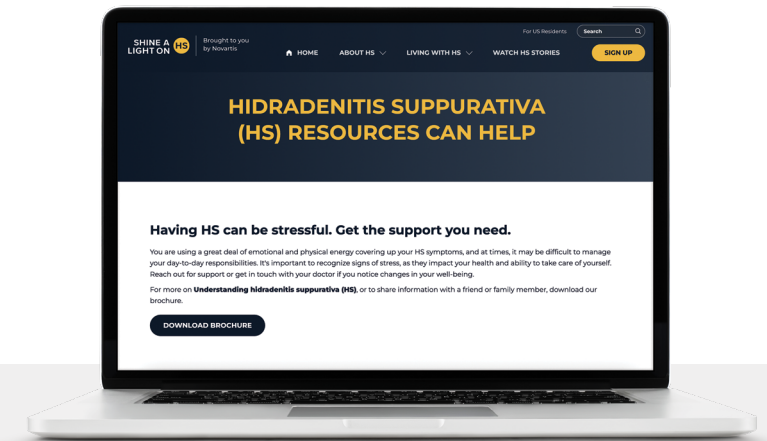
SHINE A LIGHT ON HS

Brought to you by Novartis

For US Residents

Search

HOME

ABOUT HS

LIVING WITH HS

WATCH HS STORIES

SIGN UP

HIDRADENITIS SUPPURATIVA (HS) RESOURCES CAN HELP

Having HS can be stressful. Get the support you need.

You are using a great deal of emotional and physical energy covering up your HS symptoms, and at times, it may be difficult to manage your day-to-day responsibilities. It's important to recognize signs of stress, as they impact your health and ability to take care of yourself. Reach out for support or get in touch with your doctor if you notice changes in your well-being.

For more on Understanding hidradenitis suppurativa (HS), or to share information with a friend or family member, download our brochure.

DOWNLOAD BROCHURE